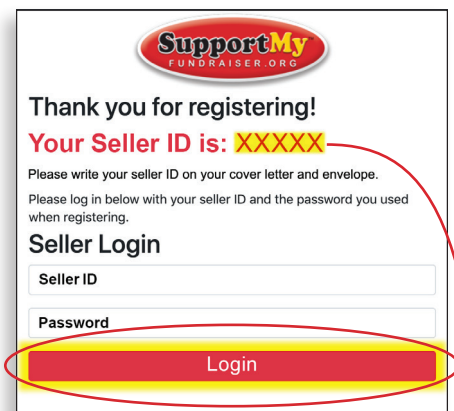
SupportMy
FUNDRAISER.ORG

Thank you for registering!

Your Seller ID is: XXXXX

Please write your seller ID on your cover letter and envelope.

Please log in below with your seller ID and the password you used when registering.

Seller Login

Seller ID

Password

Login